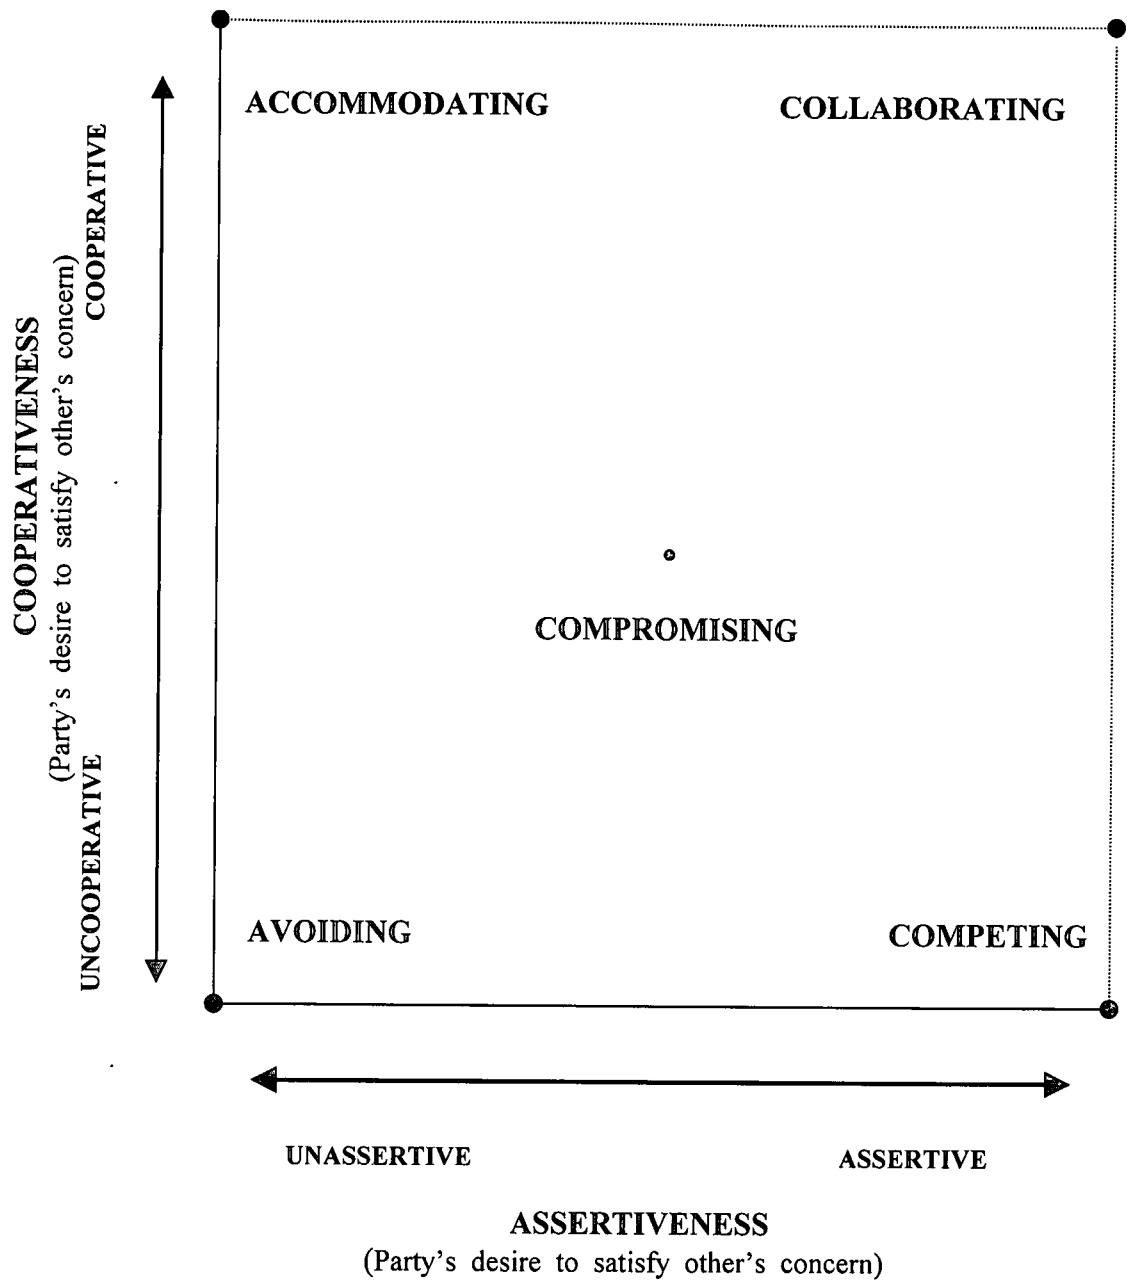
COOPERATIVENESS
(Party's desire to satisfy other's concern)

COOPERATIVE

UNCOOPERATIVE

ACCOMMODATING

COLLABORATING

COMPROMISING

AVOIDING

COMPETING

UNASSERTIVE

ASSERTIVE

ASSERTIVENESS
(Party's desire to satisfy other's concern)